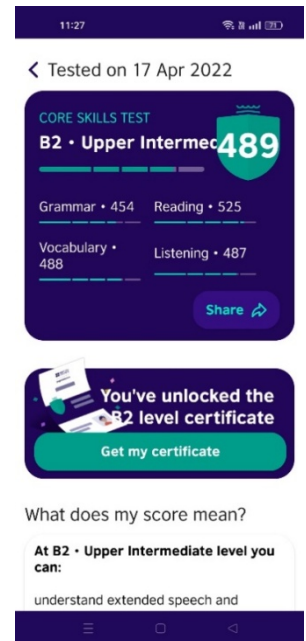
11:27

< Tested on 17 Apr 2022

CORE SKILLS TEST

B2 • Upper Intermec

489

Grammar • 454

Reading • 525

Vocabulary • 488

Listening • 487

Share

You've unlocked the B2 level certificate

Get my certificate

What does my score mean?

At B2 • Upper Intermediate level you can:

understand extended speech and